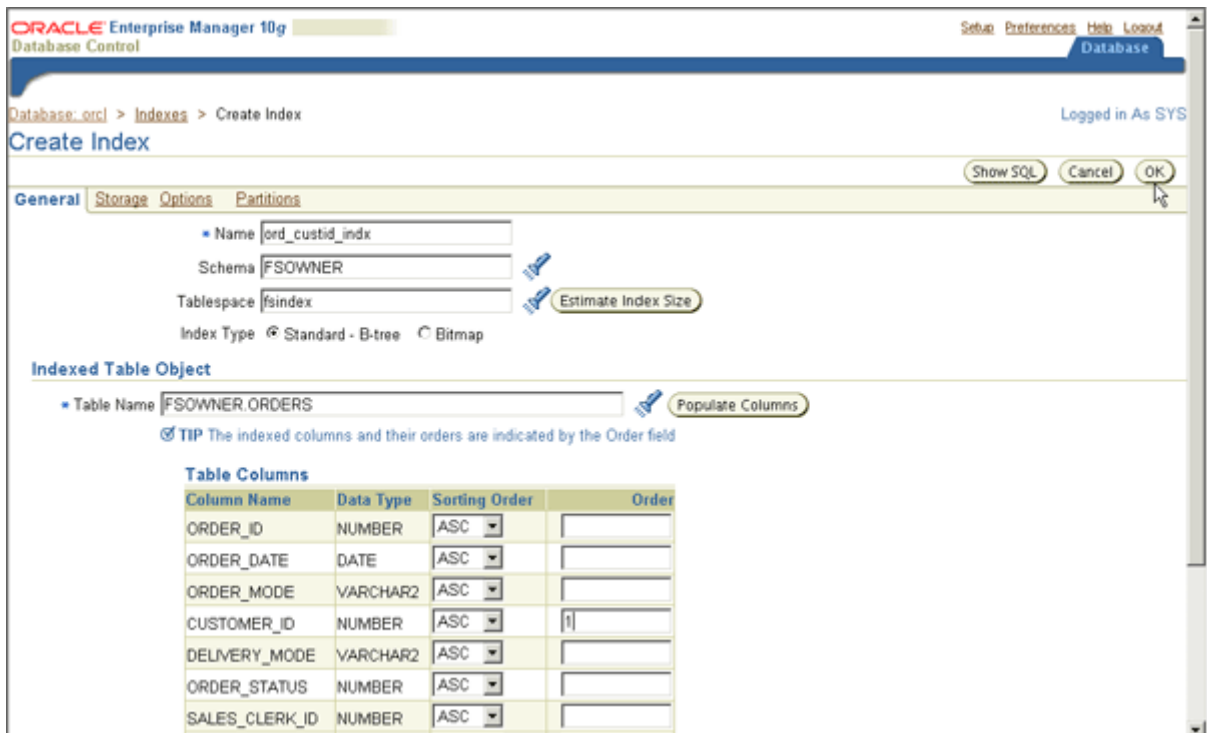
ORACLE Enterprise Manager 10g
Database Control

Setup Preferences Help Logout
Database

Database: orcl > Indexes > Create Index

Logged in As SYS

Create Index

Show SQL Cancel OK

General Storage Options Partitions

* Name ord_custid_indx
Schema FSOWNER
Tablespace fsindex Estimate Index Size
Index Type Standard - B-tree Bitmap

Indexed Table Object

* Table Name FSOWNER.ORDERS Populate Columns

TIP The indexed columns and their orders are indicated by the Order field

Table Columns

| Column Name | Data Type | Sorting Order | Order |
|---|---|---|---|
| ORDER_ID | NUMBER | ASC | |
| ORDER_DATE | DATE | ASC | |
| ORDER_MODE | VARCHAR2 | ASC | |
| CUSTOMER_ID | NUMBER | ASC | 1 |
| DELIVERY_MODE | VARCHAR2 | ASC | |
| ORDER_STATUS | NUMBER | ASC | |
| SALES_CLERK_ID | NUMBER | ASC | |